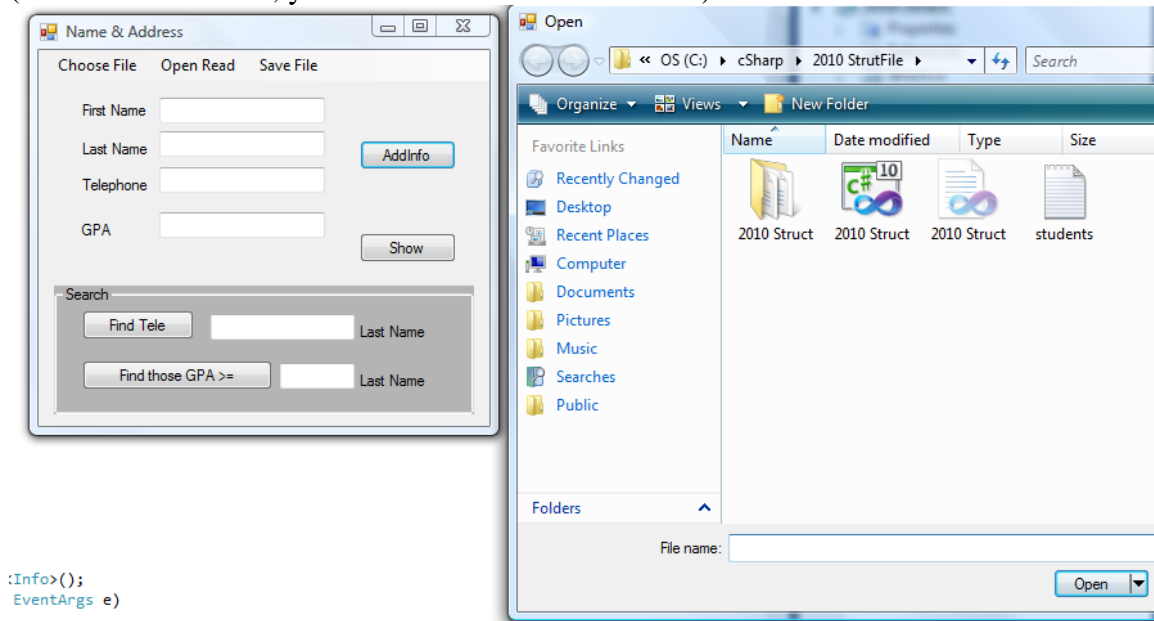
Name & Address

Choose File Open Read Save File

First Name

Last Name

Telephone

GPA

AddInfo

Show

Search

Find Tele

Last Name

Find those GPA >=

Last Name

:Info>();
EventArgs e)

Open

« OS (C:) ▸ cSharp ▸ 2010 StrutFile ▸

Search

Organize ▾ Views ▾ New Folder

Favorite Links

Recently Changed

Desktop

Recent Places

Computer

Documents

Pictures

Music

Searches

Public

Folders

| Name | Date modified | Type | Size |
|---|---|---|---|

10

2010 Struct

2010 Struct

2010 Struct

students

File name:

Open